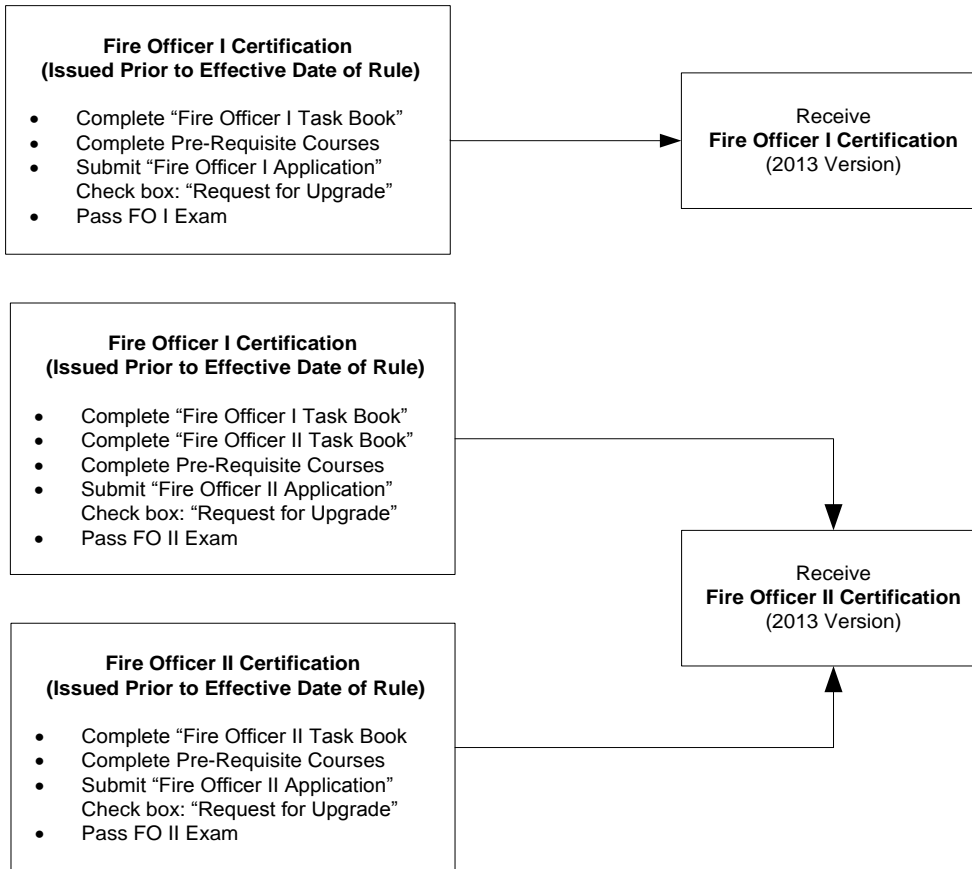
**Fire Officer I Certification**
**(Issued Prior to Effective Date of Rule)**

- Complete “Fire Officer I Task Book”
- Complete Pre-Requisite Courses
- Submit “Fire Officer I Application” Check box: “Request for Upgrade”
- Pass FO I Exam

Receive
**Fire Officer I Certification**
(2013 Version)

**Fire Officer I Certification**
**(Issued Prior to Effective Date of Rule)**

- Complete “Fire Officer I Task Book”
- Complete “Fire Officer II Task Book”
- Complete Pre-Requisite Courses
- Submit “Fire Officer II Application” Check box: “Request for Upgrade”
- Pass FO II Exam

Receive
**Fire Officer II Certification**
(2013 Version)

**Fire Officer II Certification**
**(Issued Prior to Effective Date of Rule)**

- Complete “Fire Officer II Task Book
- Complete Pre-Requisite Courses
- Submit “Fire Officer II Application” Check box: “Request for Upgrade”
- Pass FO II Exam